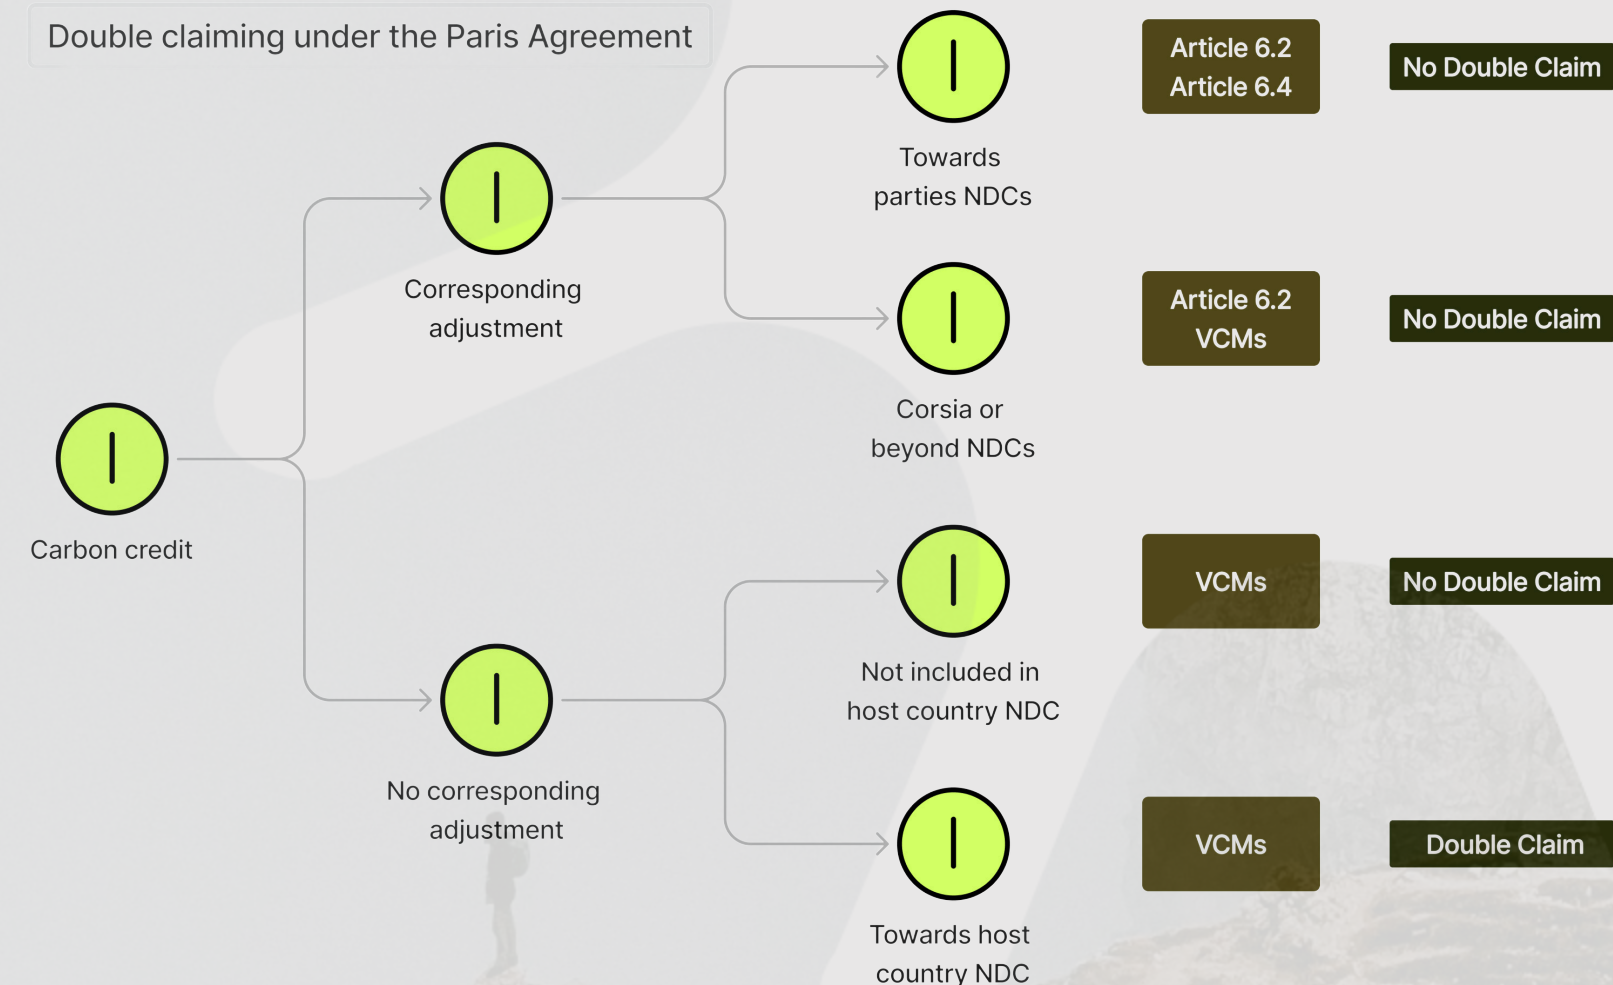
Double claiming under the Paris Agreement

Carbon credit

Corresponding adjustment

Towards parties NDCs

Article 6.2
Article 6.4

No Double Claim

Corsia or beyond NDCs

Article 6.2
VCMs

No Double Claim

No corresponding adjustment

Not included in host country NDC

VCMs

No Double Claim

Towards host country NDC

VCMs

Double Claim